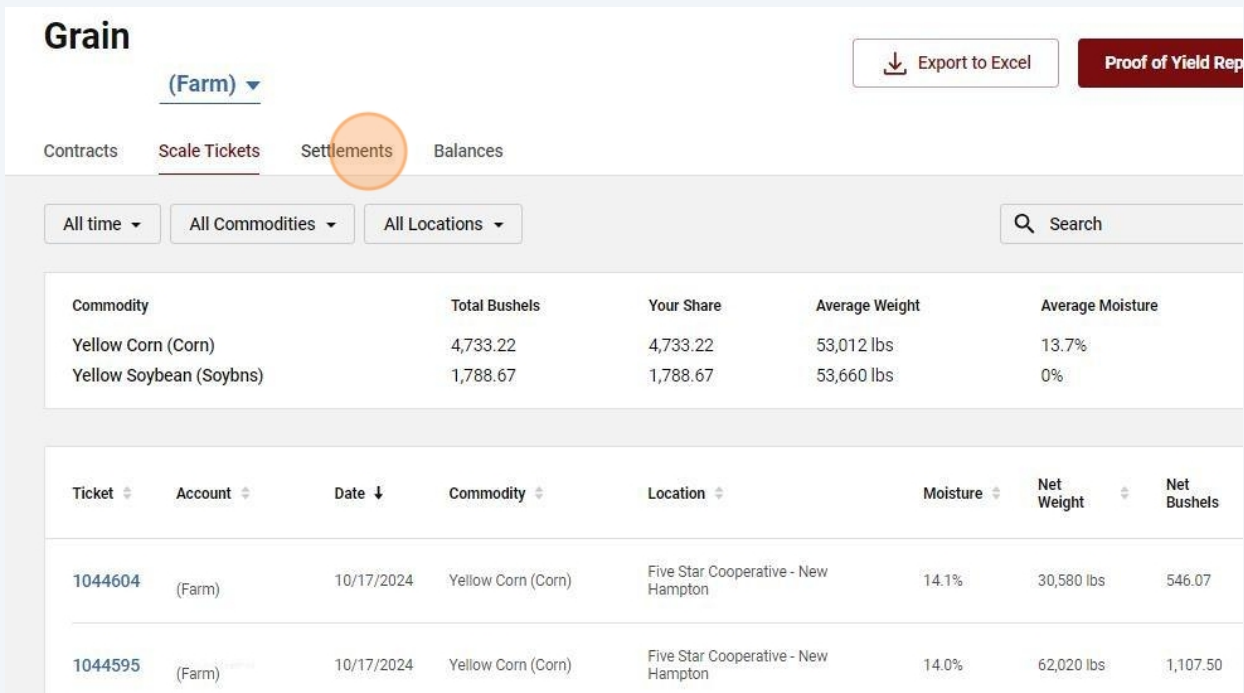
Grain

(Farm) ▾

Export to Excel

Proof of Yield Rep

Contracts Scale Tickets Settlements Balances

All time ▾ All Commodities ▾ All Locations ▾

Search

| Commodity | Total Bushels | Your Share | Average Weight | Average Moisture |
|---|---|---|---|---|
| Yellow Corn (Corn) | 4,733.22 | 4,733.22 | 53,012 lbs | 13.7% |
| Yellow Soybean (Soybns) | 1,788.67 | 1,788.67 | 53,660 lbs | 0% |

| Ticket | Account | Date ↓ | Commodity | Location | Moisture | Net Weight | Net Bushels |
|---|---|---|---|---|---|---|---|
| 1044604 | (Farm) | 10/17/2024 | Yellow Corn (Corn) | Five Star Cooperative - New Hampton | 14.1% | 30,580 lbs | 546.07 |
| 1044595 | (Farm) | 10/17/2024 | Yellow Corn (Corn) | Five Star Cooperative - New Hampton | 14.0% | 62,020 lbs | 1,107.50 |